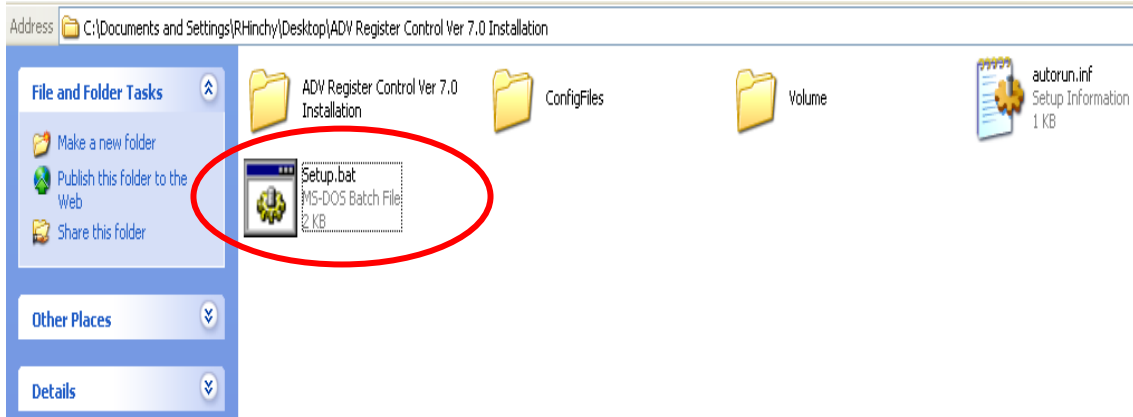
Address C:\Documents and Settings\RHinchy\Desktop\ADV Register Control Ver 7.0 Installation

File and Folder Tasks

Make a new folder

Publish this folder to the Web

Share this folder

Other Places

Details

ADV Register Control Ver 7.0 Installation

ConfigFiles

Volume

autorun.inf
Setup Information
1 KB

Setup.bat
MS-DOS Batch File
2 KB